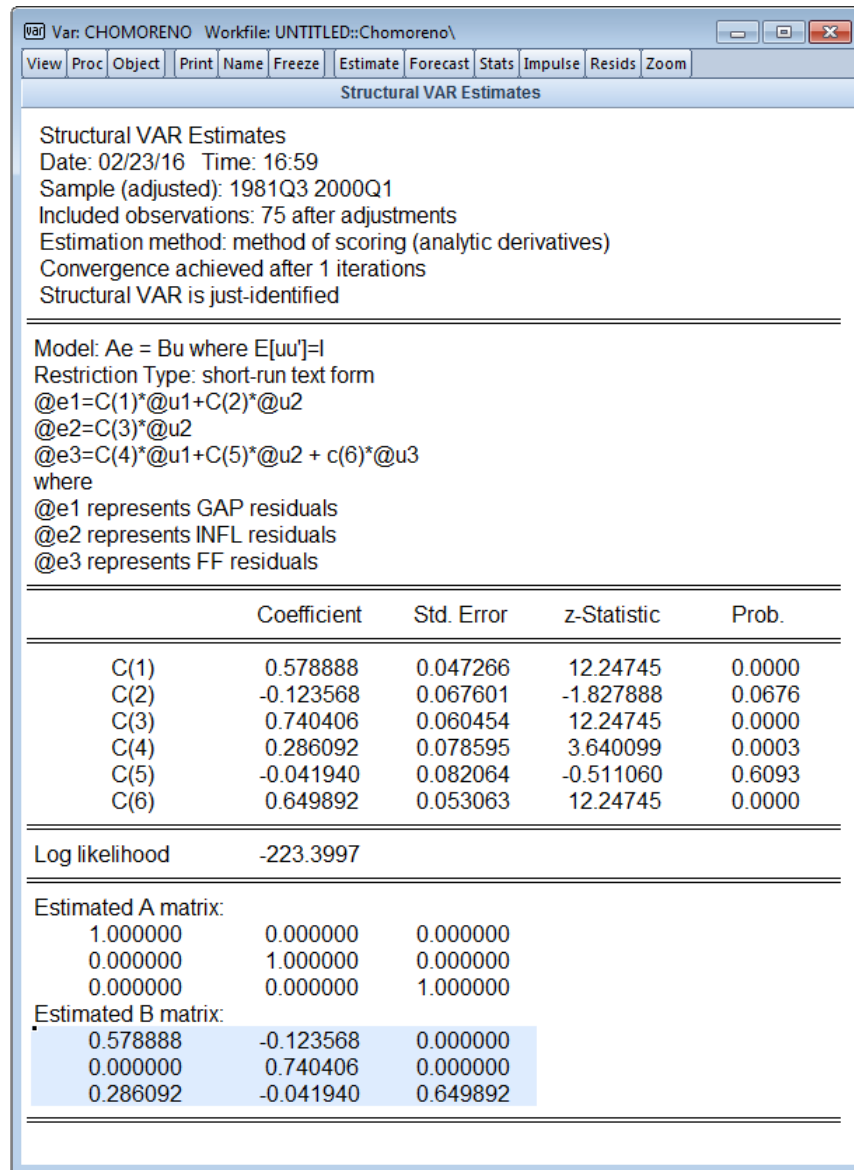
Var: CHOMORENO Workfile: UNTITLED::Chomoreno\

View | Proc | Object | Print | Name | Freeze | Estimate | Forecast | Stats | Impulse | Resids | Zoom

Structural VAR Estimates

Structural VAR Estimates
Date: 02/23/16 Time: 16:59
Sample (adjusted): 1981Q3 2000Q1
Included observations: 75 after adjustments
Estimation method: method of scoring (analytic derivatives)
Convergence achieved after 1 iterations
Structural VAR is just-identified

Model: Ae = Bu where E[uu']=I
Restriction Type: short-run text form
@e1=C(1)*@u1+C(2)*@u2
@e2=C(3)*@u2
@e3=C(4)*@u1+C(5)*@u2 + c(6)*@u3
where
@e1 represents GAP residuals
@e2 represents INFL residuals
@e3 represents FF residuals

| | Coefficient | Std. Error | z-Statistic | Prob. |
|---|---|---|---|---|
| C(1) | 0.578888 | 0.047266 | 12.24745 | 0.0000 |
| C(2) | -0.123568 | 0.067601 | -1.827888 | 0.0676 |
| C(3) | 0.740406 | 0.060454 | 12.24745 | 0.0000 |
| C(4) | 0.286092 | 0.078595 | 3.640099 | 0.0003 |
| C(5) | -0.041940 | 0.082064 | -0.511060 | 0.6093 |
| C(6) | 0.649892 | 0.053063 | 12.24745 | 0.0000 |

Log likelihood -223.3997

Estimated A matrix:
| | | |
|---|---|---|
| 1.000000 | 0.000000 | 0.000000 |
| 0.000000 | 1.000000 | 0.000000 |
| 0.000000 | 0.000000 | 1.000000 |

Estimated B matrix:
| | | |
|---|---|---|
| 0.578888 | -0.123568 | 0.000000 |
| 0.000000 | 0.740406 | 0.000000 |
| 0.286092 | -0.041940 | 0.649892 |